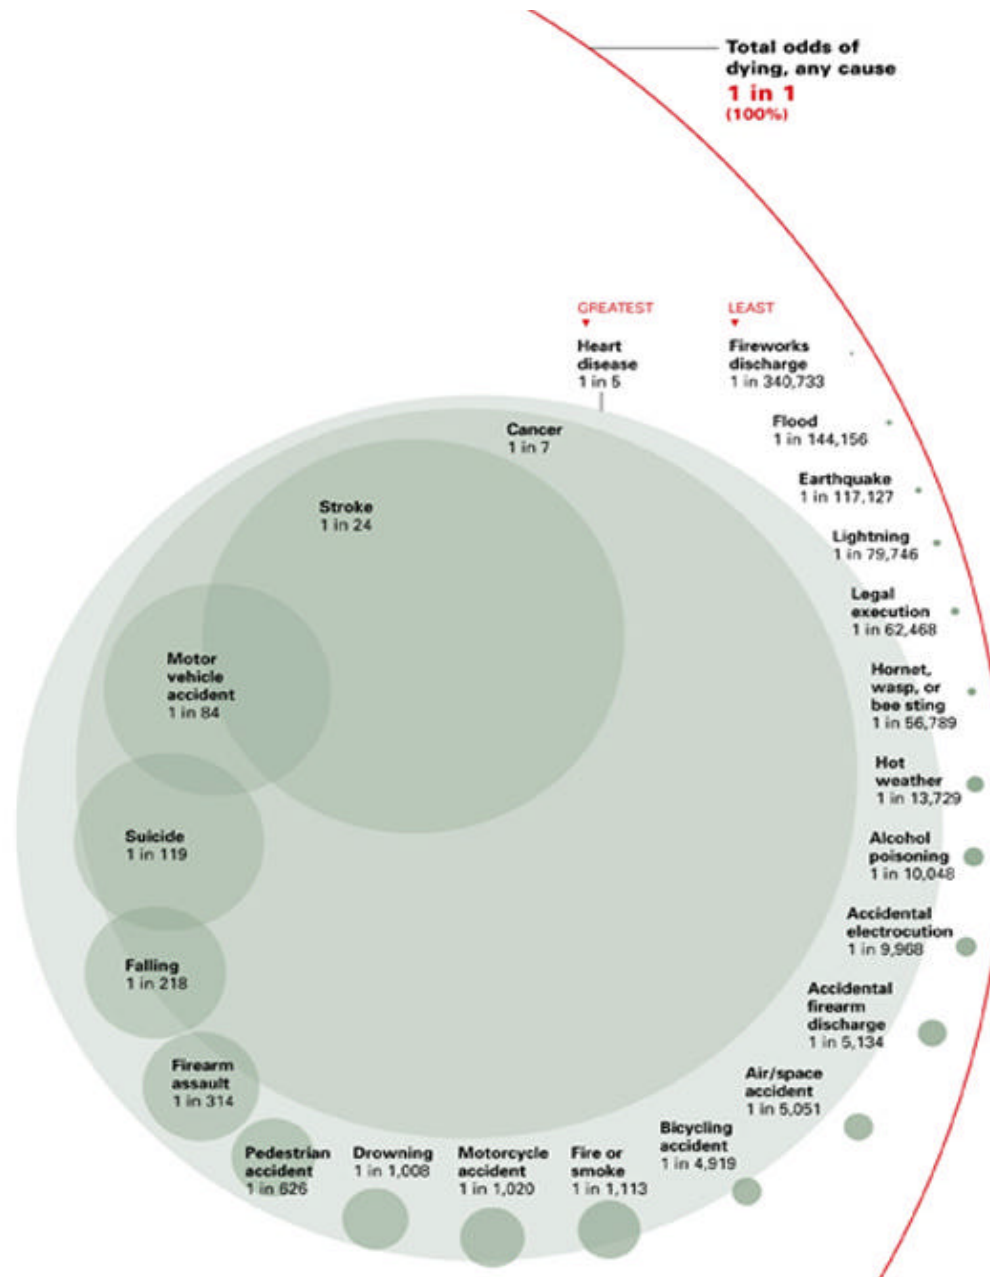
Total odds of dying, any cause
1 in 1
(100%)

GREATEST
Heart disease
1 in 5

LEAST
Fireworks discharge
1 in 340,733

Flood
1 in 144,156

Earthquake
1 in 117,127

Lightning
1 in 79,746

Legal execution
1 in 62,468

Hornet, wasp, or bee sting
1 in 56,789

Hot weather
1 in 13,729

Alcohol poisoning
1 in 10,048

Accidental electrocution
1 in 9,968

Accidental firearm discharge
1 in 5,134

Air/space accident
1 in 5,051

Bicycling accident
1 in 4,919

Cancer
1 in 7

Stroke
1 in 24

Motor vehicle accident
1 in 84

Suicide
1 in 119

Falling
1 in 218

Firearm assault
1 in 314

Pedestrian accident
1 in 626

Drowning
1 in 1,008

Motorcycle accident
1 in 1,020

Fire or smoke
1 in 1,113